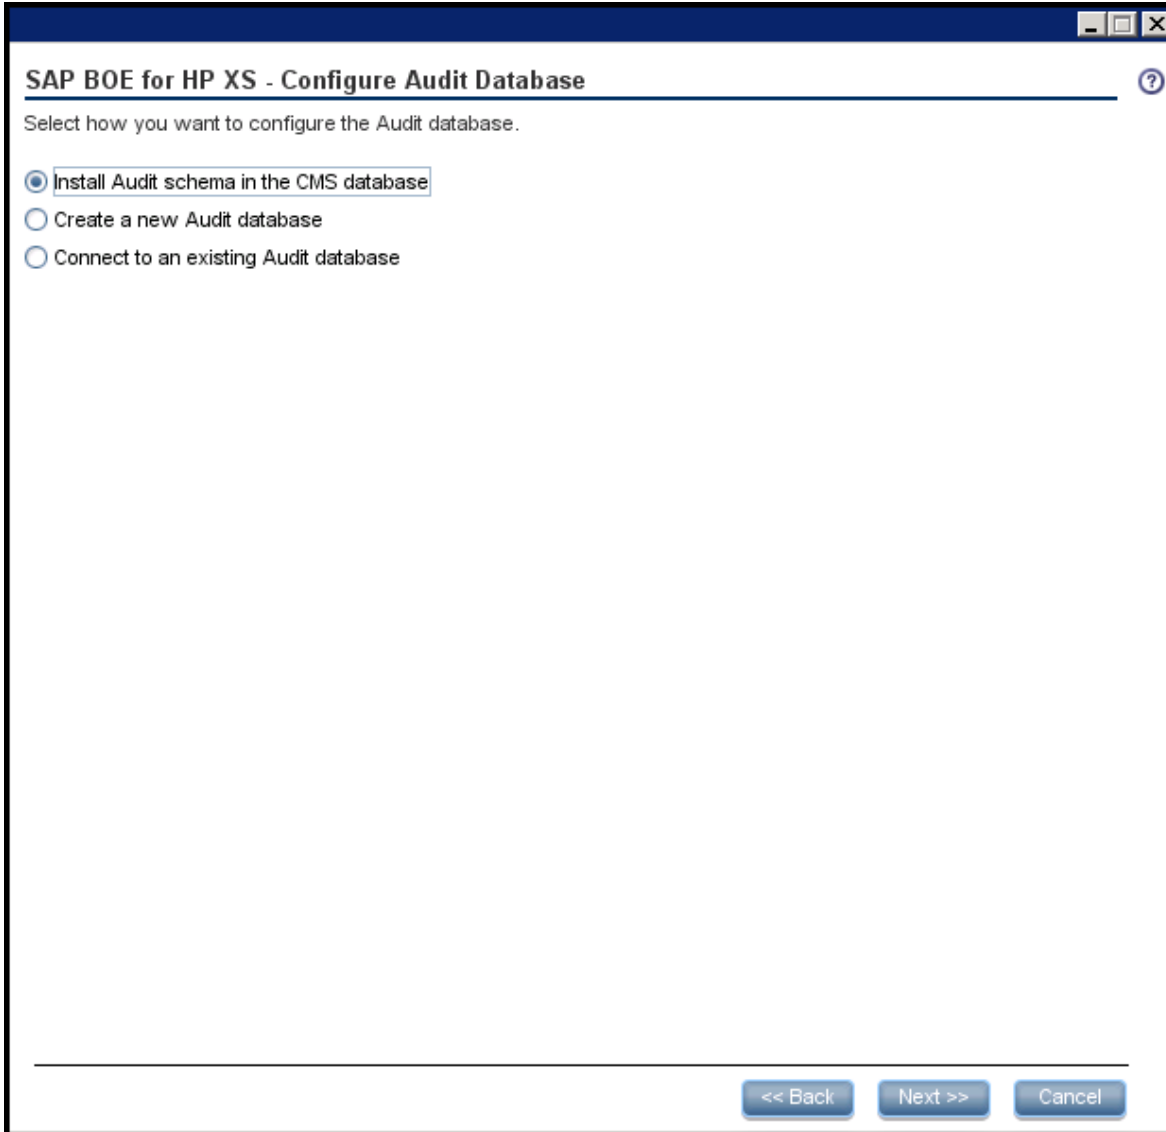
SAP BOE for HP XS - Configure Audit Database

Select how you want to configure the Audit database.

Install Audit schema in the CMS database
Create a new Audit database
Connect to an existing Audit database

<< Back
Next >>
Cancel